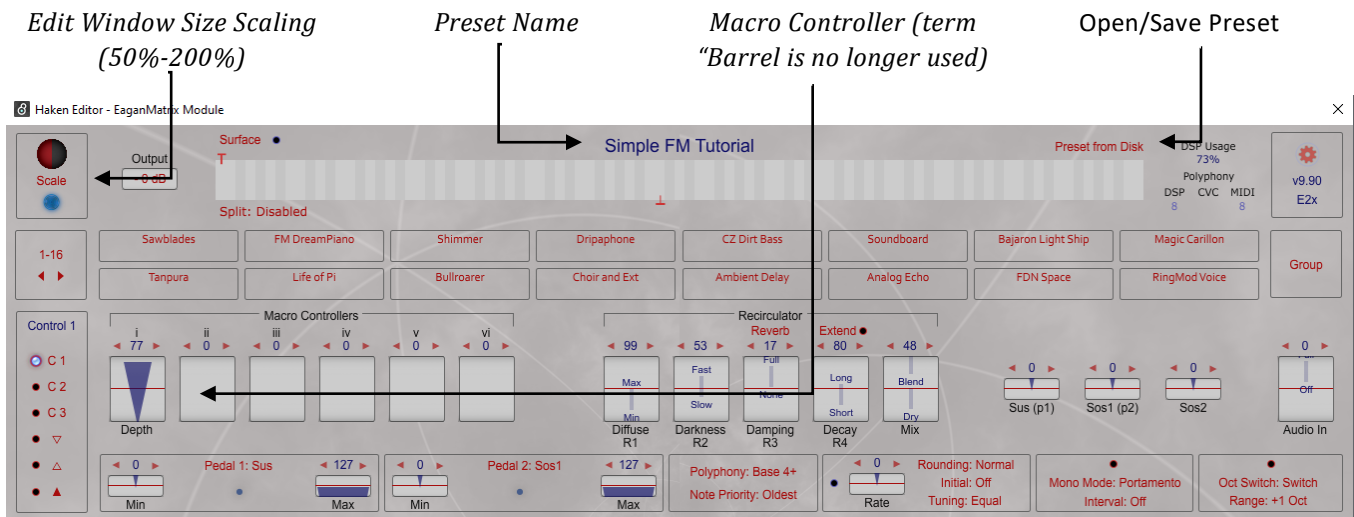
Edit Window Size Scaling (50%-200%)

Preset Name

Macro Controller (term "Barrel is no longer used)

Open/Save Preset

Haken Editor - EaganMatrix Module

Scale

Output
0 dB

Surface

T

Simple FM Tutorial

Preset from Disk

DSP Usage
73%
Polyphony
DSP CVC MIDI
8 8

v9.90
E2x

Split: Disabled

1-16

| Sawblades | FM DreamPiano | Shimmer | Dripaphone | CZ Dirt Bass | Soundboard | Bajaron Light Ship | Magic Carillon |
|---|---|---|---|---|---|---|---|
| Tanpura | Life of Pi | Bullroarer | Choir and Ext | Ambient Delay | Analog Echo | FDN Space | RingMod Voice |

Group

Control 1

C 1
C 2
C 3

Macro Controllers

i ii iii iv v vi
77 0 0 0 0 0

Depth

Recirculator

Reverb

Extend

99 53 17 80 48

Max Fast Full Long Blend

Min Slow None Short Dry

Diffuse R1
Darkness R2
Damping R3
Decay R4
Mix

0 0 0 0

Off

Sus (p1)
Sos1 (p2)
Sos2
Audio In

0 Pedal 1: Sus 127
Min Max

0 Pedal 2: Sos1 127
Min Max

Polyphony: Base 4+
Note Priority: Oldest

0
Rate

Rounding: Normal
Initial: Off
Tuning: Equal

Mono Mode: Portamento
Interval: Off

Oct Switch: Switch
Range: +1 Oct